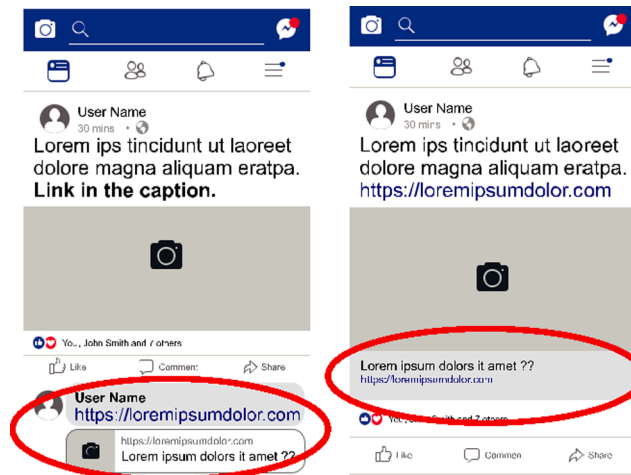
User Name
30 mins •

Lorem ips tincidunt ut laoreet dolore magna aliquam eratpa. **Link in the caption.**

You, John Smith and 7 others

Like Comment Share

User Name
https://loremipsumdolor.com

https://loremipsumdolor.com
Lorem ipsum dolors it amet ??

User Name
30 mins •

Lorem ips tincidunt ut laoreet dolore magna aliquam eratpa. https://loremipsumdolor.com

Lorem ipsum dolors it amet ??
https://loremipsumdolor.com

You, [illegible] Smith and 7 others

Like Comment Share